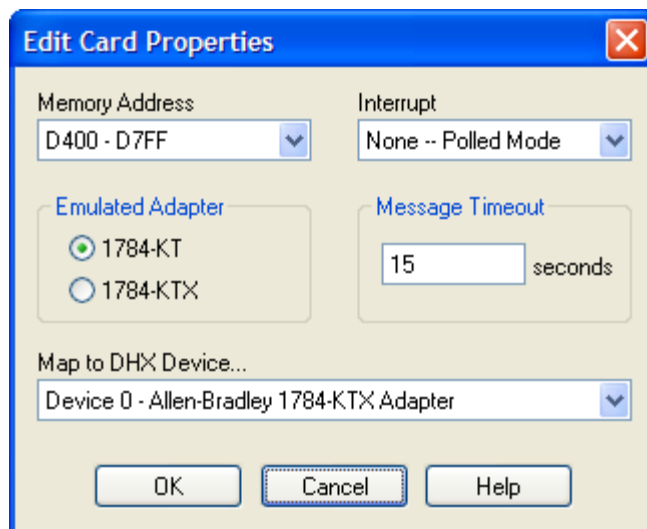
Edit Card Properties

Memory Address
D400 - D7FF

Interrupt
None -- Polled Mode

Emulated Adapter
1784-KT
1784-KTX

Message Timeout
15
seconds

Map to DHX Device...
Device 0 - Allen-Bradley 1784-KTX Adapter

OK
Cancel
Help